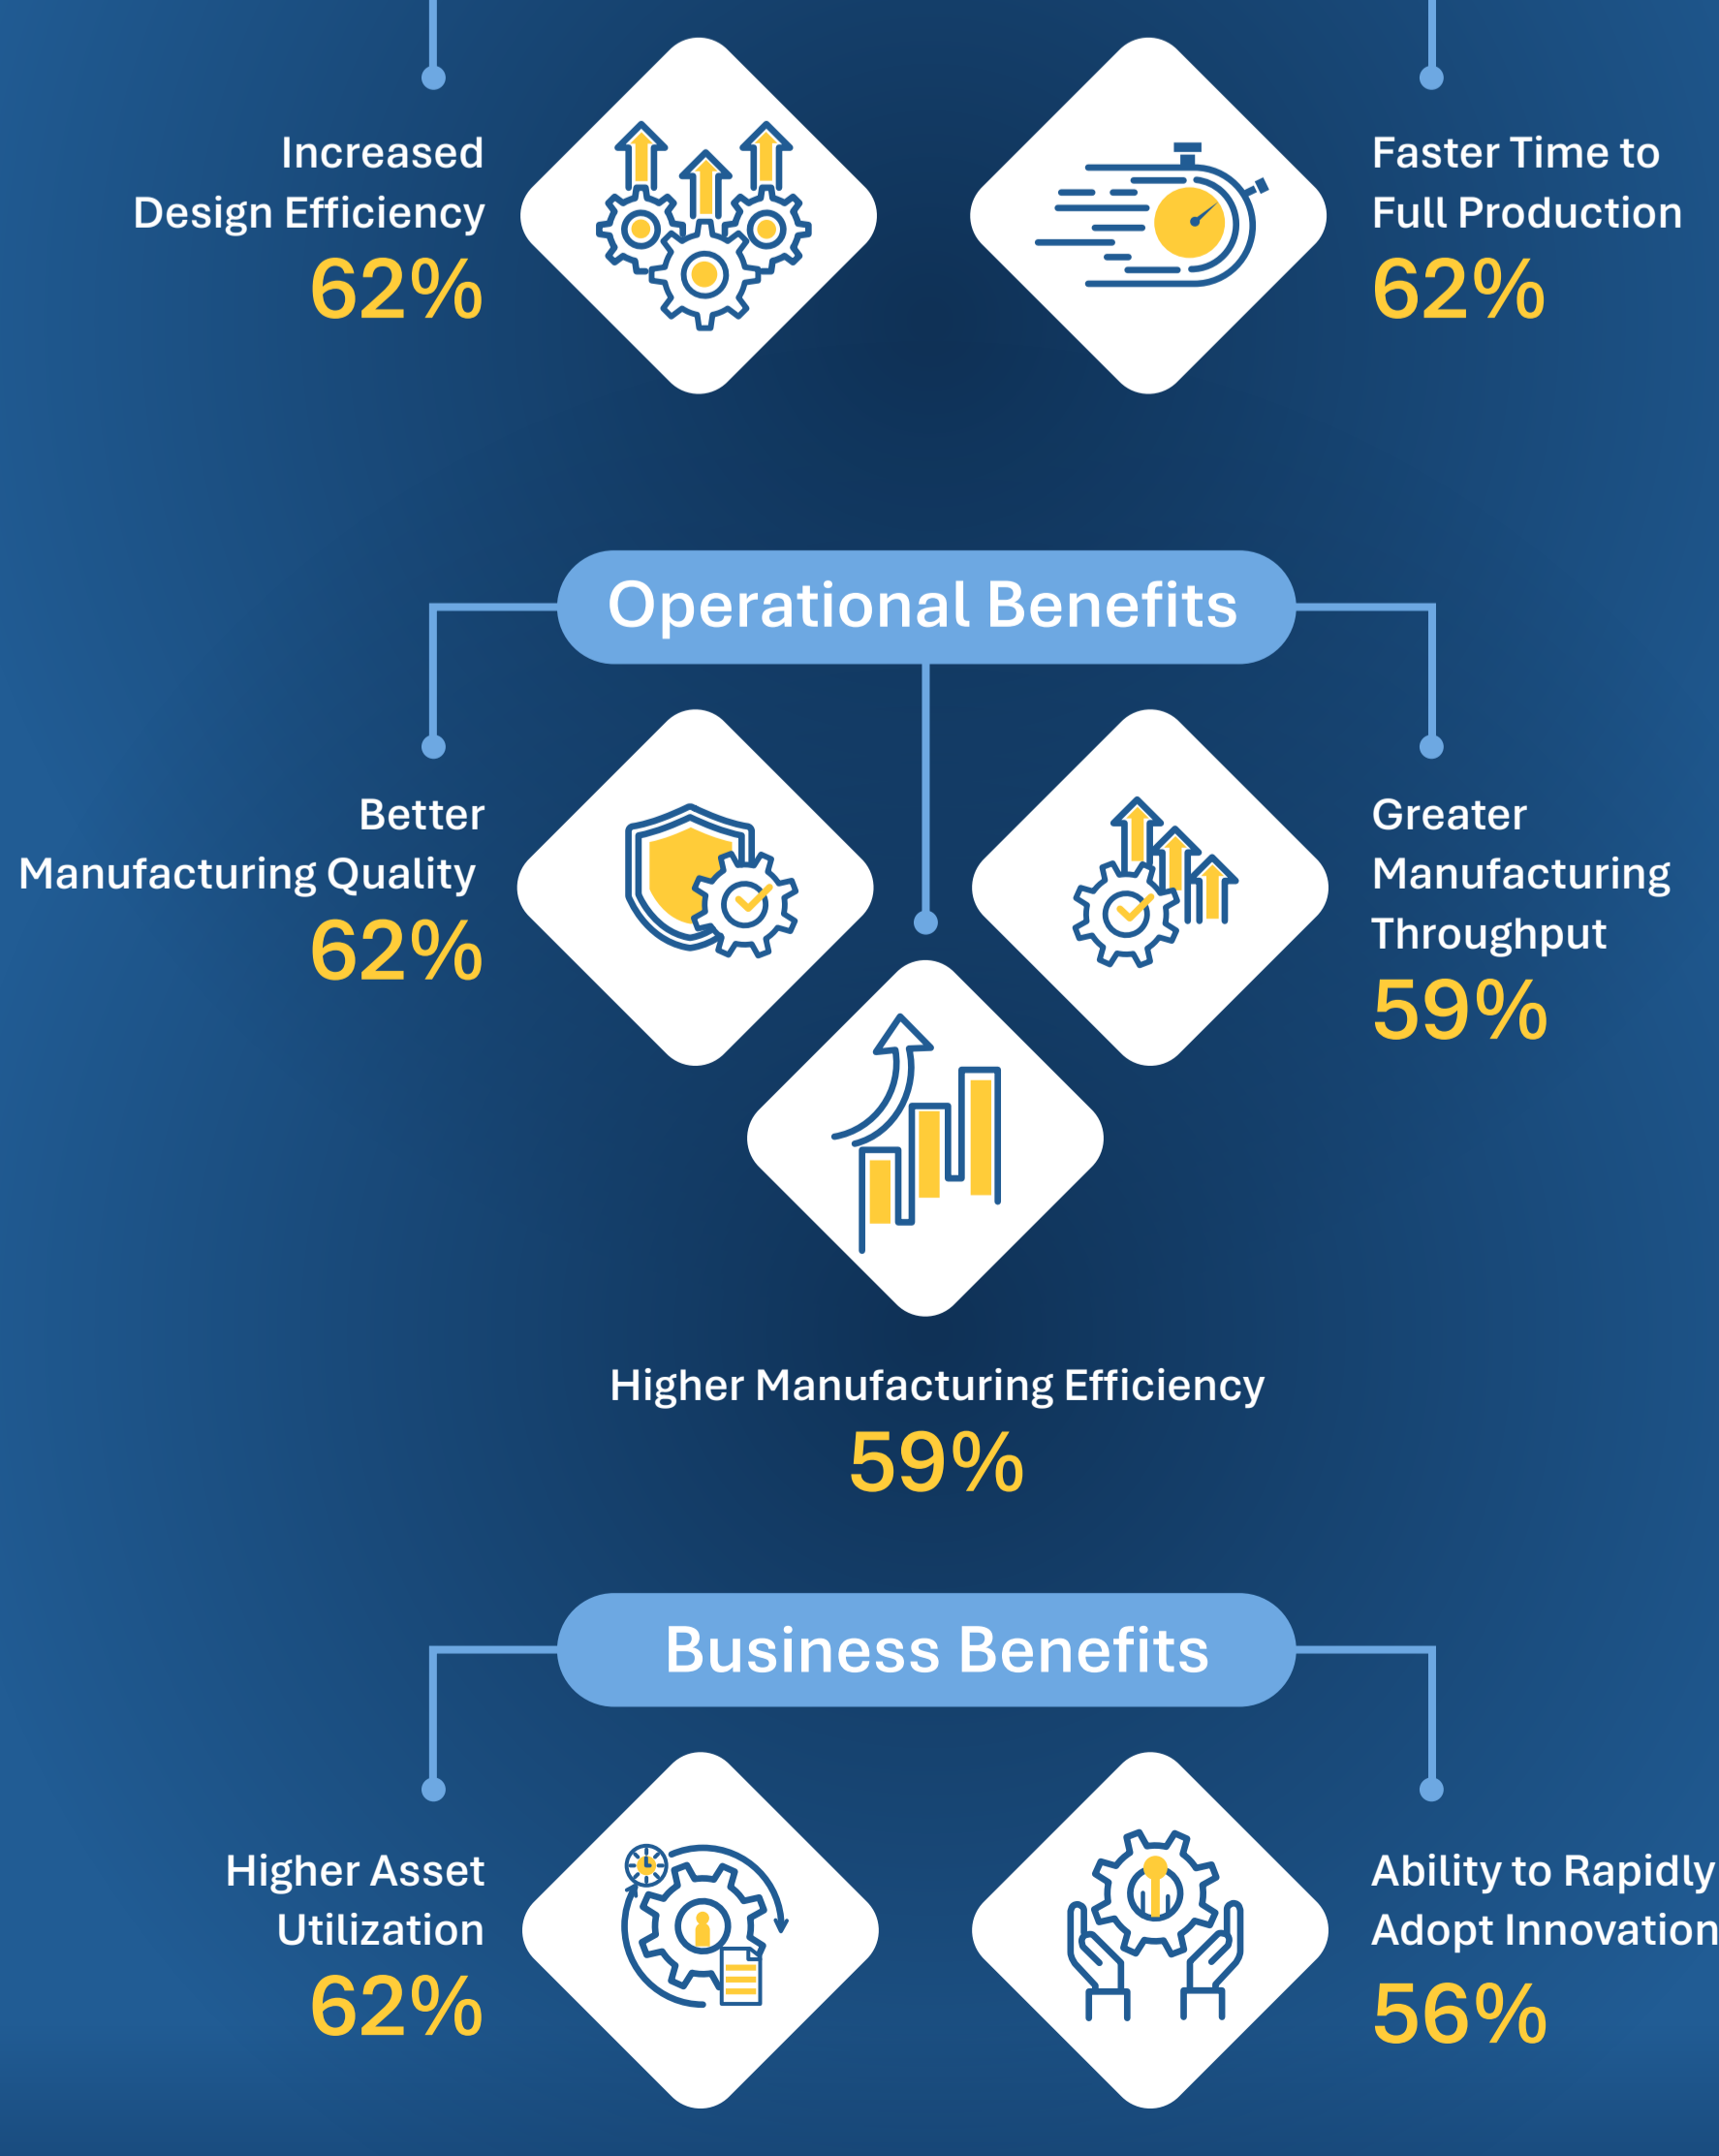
Increased Design Efficiency
62%

Faster Time to Full Production
62%

Operational Benefits

Better Manufacturing Quality
62%

Greater Manufacturing Throughput
59%

Higher Manufacturing Efficiency
59%

Business Benefits

Higher Asset Utilization
62%

Ability to Rapidly Adopt Innovation
56%